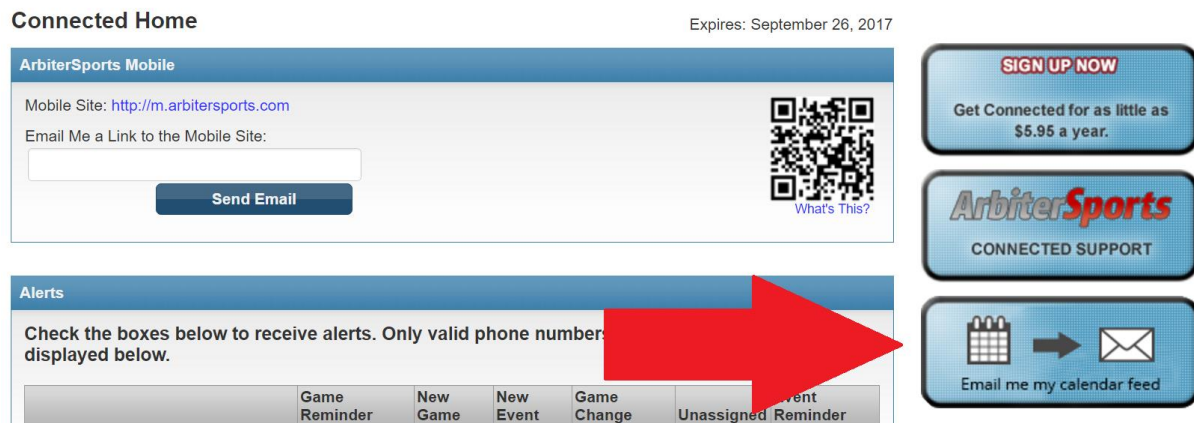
Connected Home

Expires: September 26, 2017

ArbiterSports Mobile

Mobile Site: http://m.arbitersports.com

Email Me a Link to the Mobile Site:

Send Email

What's This?

Alerts

Check the boxes below to receive alerts. Only valid phone numbers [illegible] displayed below.

| | Game Reminder | New Game | New Event | Game Change | Unassigned | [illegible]vent Reminder |
|---|---|---|---|---|---|---|

SIGN UP NOW

Get Connected for as little as $5.95 a year.

ArbiterSports

CONNECTED SUPPORT

Email me my calendar feed